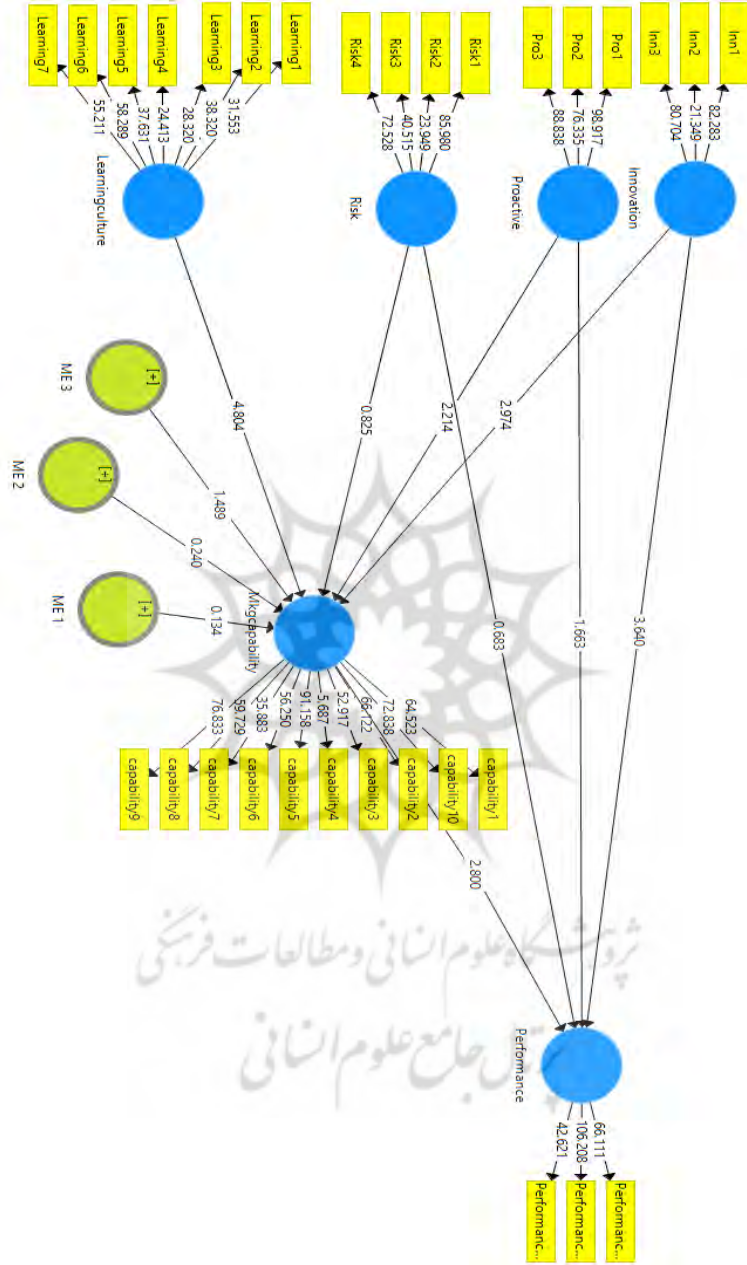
Learning7
Learning6
Learning5
Learning4
Learning3
Learning2
Learning1
55.211
58.289
37.631
24.413
28.320
38.320
31.553
Learningculture

Risk4
Risk3
Risk2
Risk1
72.528
40.515
23.949
85.980
Risk

Pro3
Pro2
Pro1
88.838
76.335
98.917
Proactive

Inn3
Inn2
Inn1
80.704
21.349
82.283
Innovation

ME 3
[+]
ME 2
[+]
ME 1
[+]

4.804
0.825
2.214
2.974
1.489
0.240
0.134
0.683
1.663
3.640

Mkgcapability
76.833
59.729
35.883
56.250
91.158
5.687
52.917
66.122
72.838
64.523

capability9
capability8
capability7
capability6
capability5
capability4
capability3
capability2
capability10
capability1

2.800

پژوهشگاه علوم انسانی و مطالعات فرهنگی
پرتال جامع علوم انسانی

Performance
42.621
106.208
66.111
Performanc...
Performanc...
Performanc...